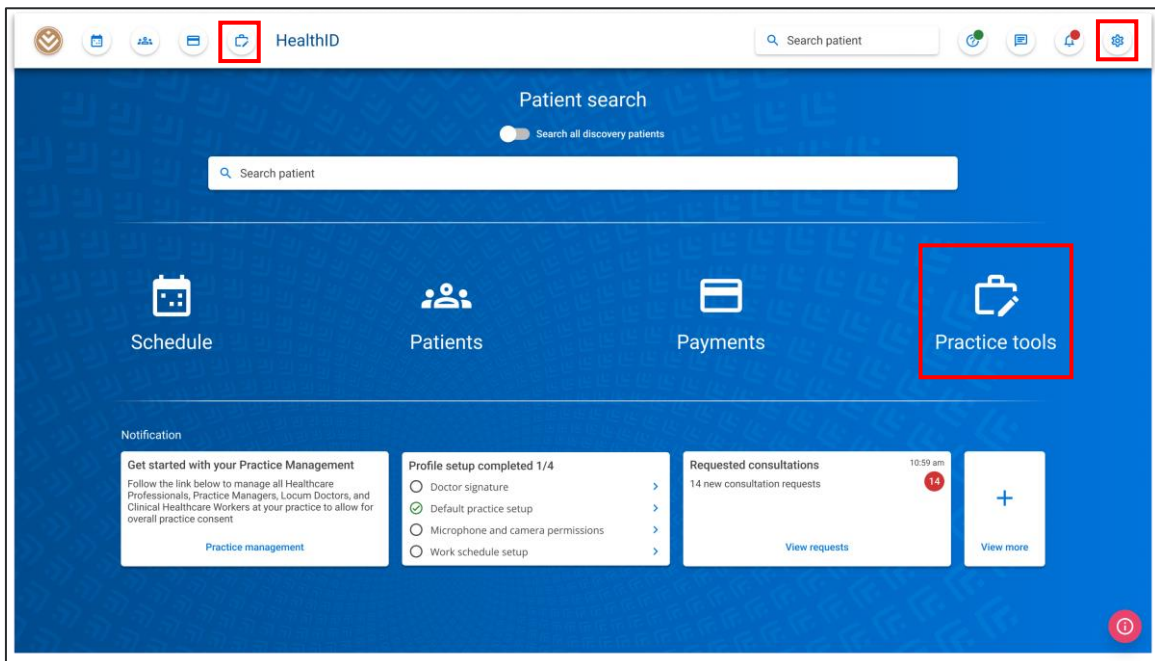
HealthID

Search patient

Patient search

Search all discovery patients

Search patient

Schedule

Patients

Payments

Practice tools

Notification

Get started with your Practice Management

Follow the link below to manage all Healthcare Professionals, Practice Managers, Locum Doctors, and Clinical Healthcare Workers at your practice to allow for overall practice consent

Practice management

Profile setup completed 1/4

Doctor signature

Default practice setup

Microphone and camera permissions

Work schedule setup

Requested consultations

10:59 am

14 new consultation requests

14

View requests

+

View more